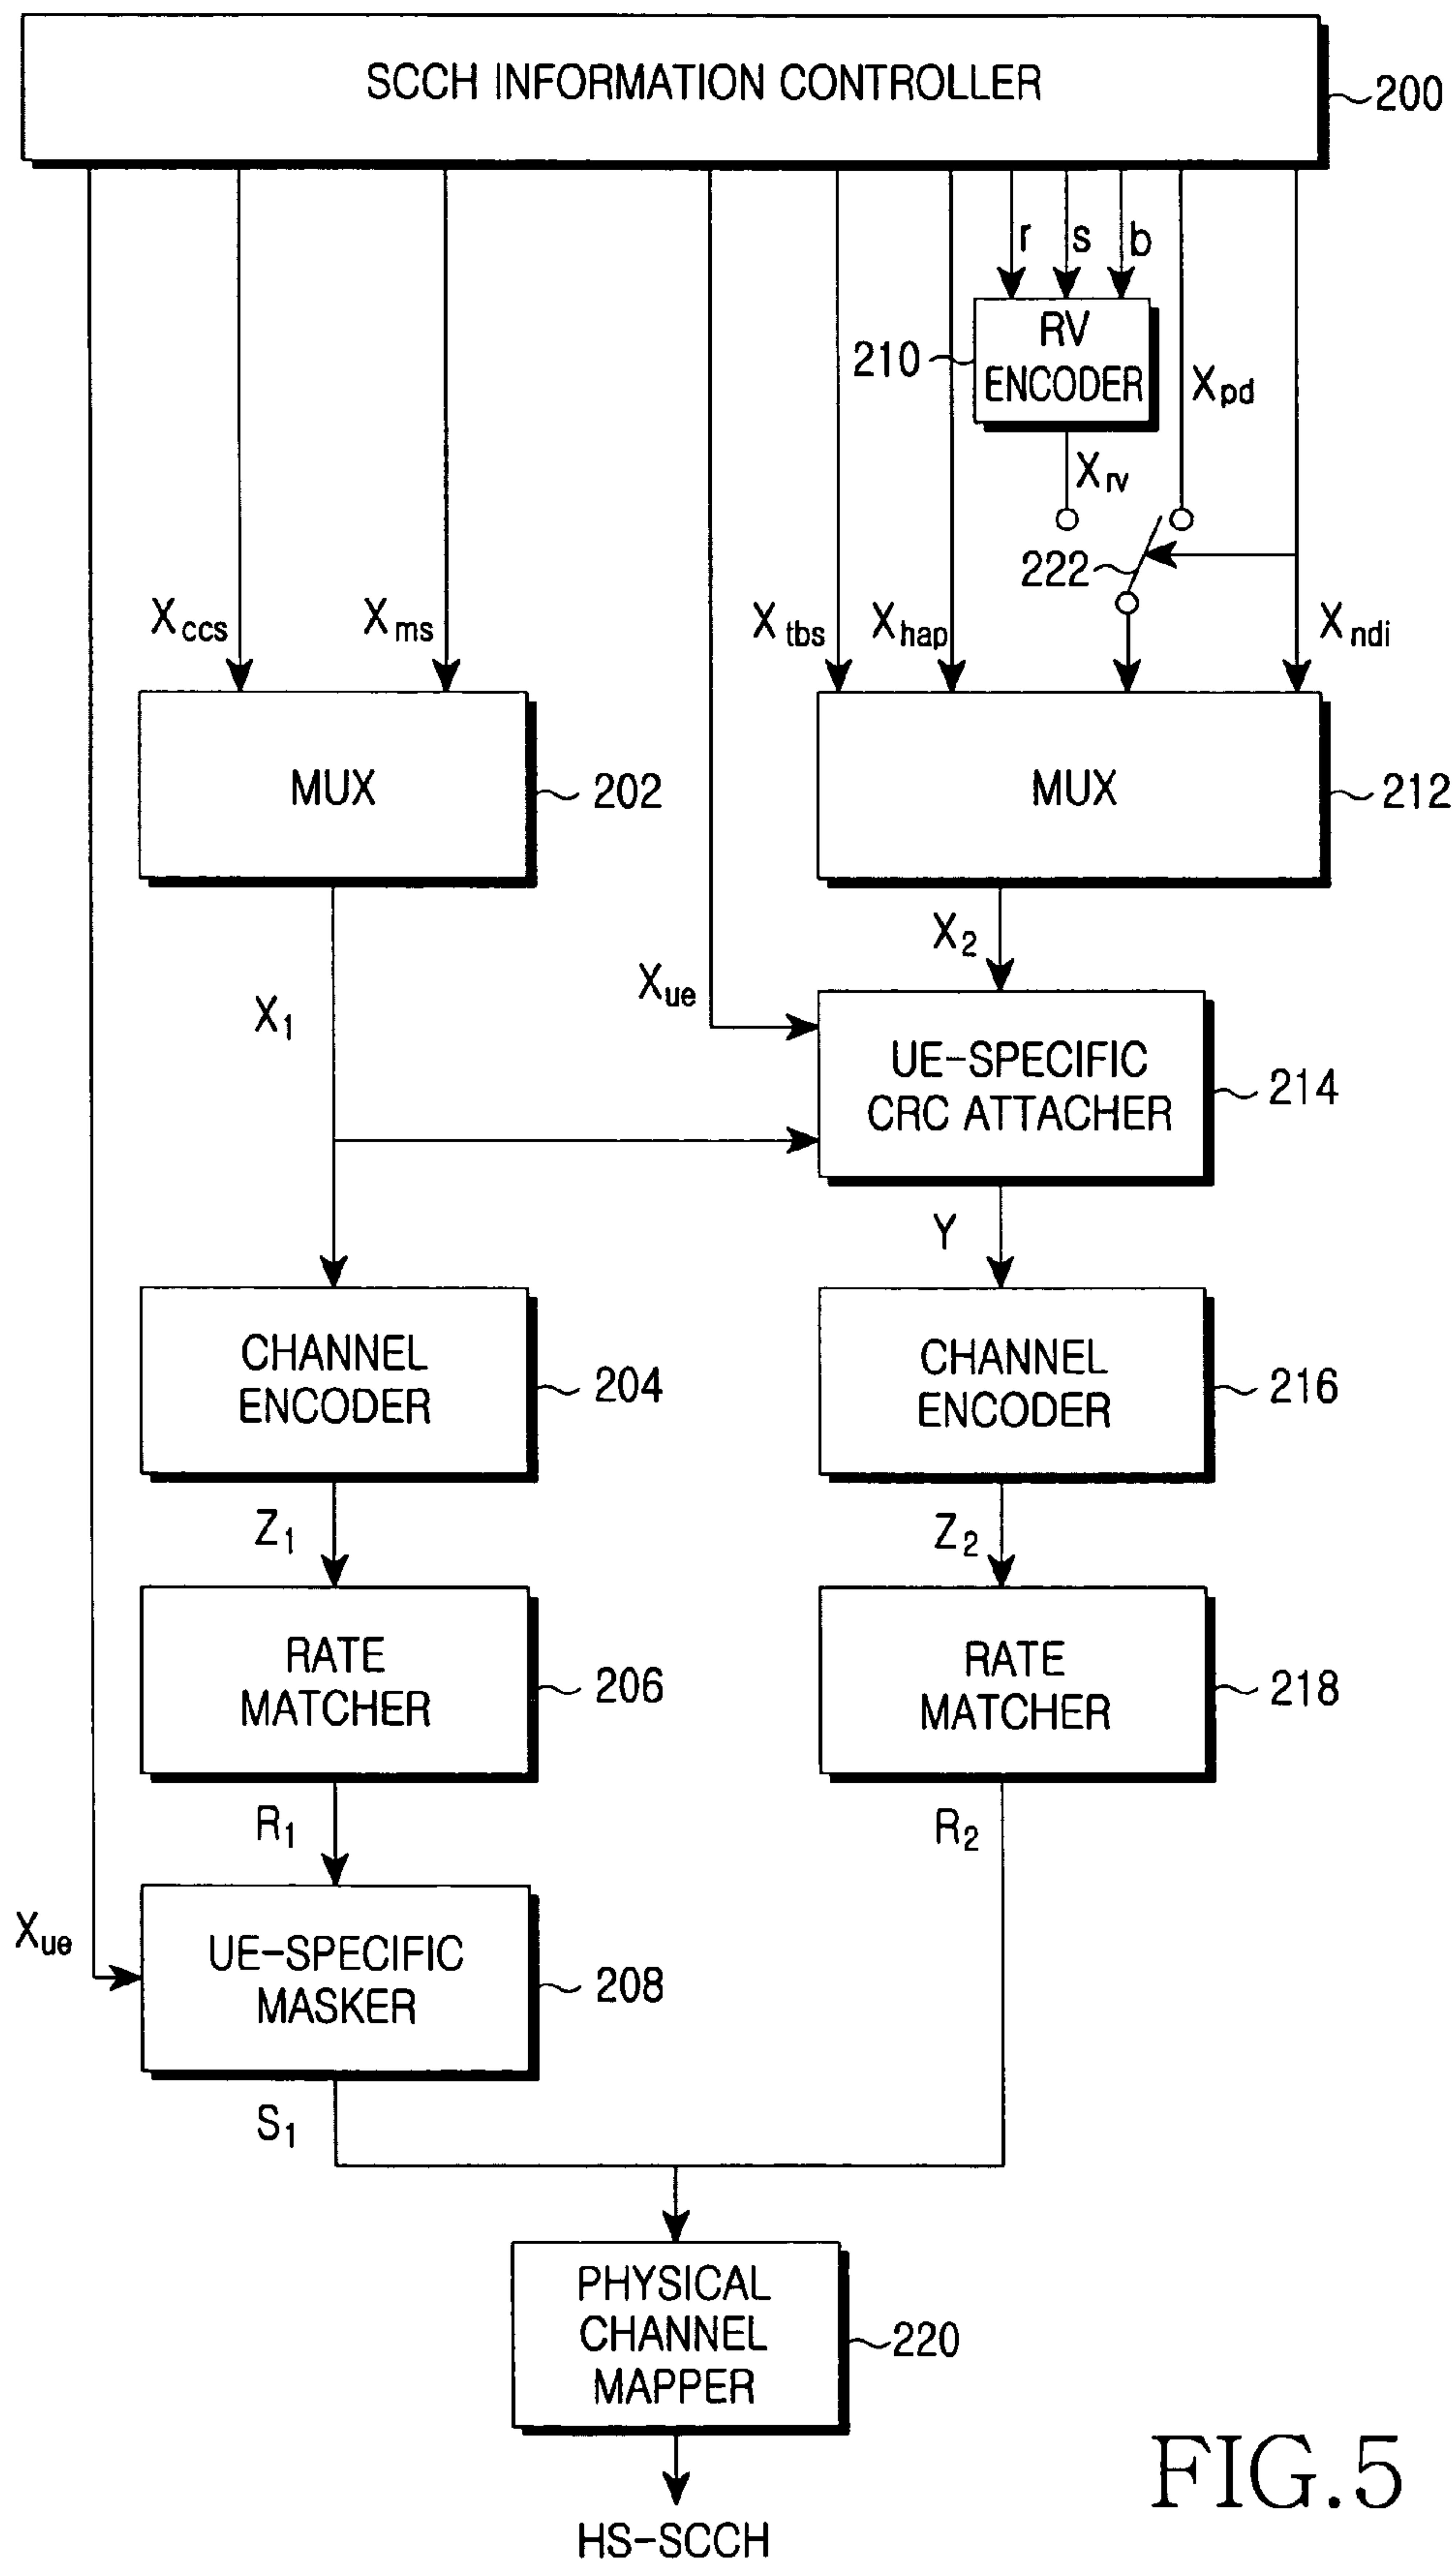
SCCH INFORMATION CONTROLLER
200

r s b

210 RV ENCODER

$X_{pd}$

$X_{rv}$

222

$X_{ccs}$ $X_{ms}$ $X_{tbs}$ $X_{hap}$ $X_{ndi}$

MUX 202

MUX 212

$X_2$

$X_{ue}$

$X_1$

UE-SPECIFIC CRC ATTACHER 214

Y

CHANNEL ENCODER 204

CHANNEL ENCODER 216

$Z_1$

$Z_2$

RATE MATCHER 206

RATE MATCHER 218

$R_1$

$R_2$

$X_{ue}$

UE-SPECIFIC MASKER 208

$S_1$

PHYSICAL CHANNEL MAPPER 220

HS-SCCH

FIG.5